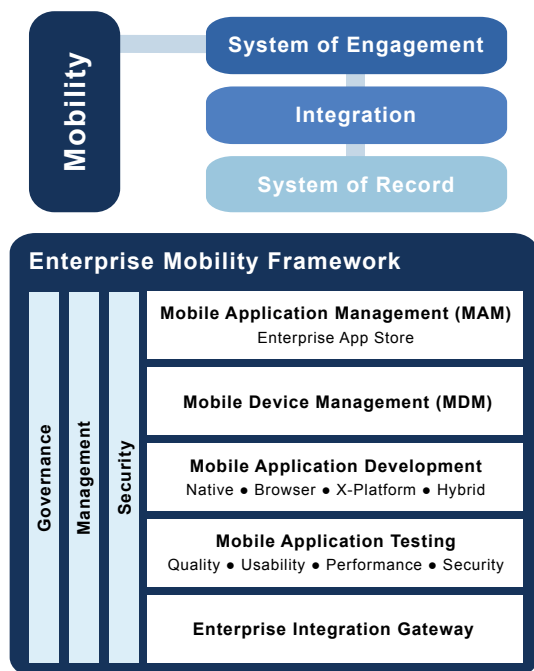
Mobility

System of Engagement

Integration

System of Record

Enterprise Mobility Framework

Governance

Management

Security

Mobile Application Management (MAM)
Enterprise App Store

Mobile Device Management (MDM)

Mobile Application Development
Native ● Browser ● X-Platform ● Hybrid

Mobile Application Testing
Quality ● Usability ● Performance ● Security

Enterprise Integration Gateway